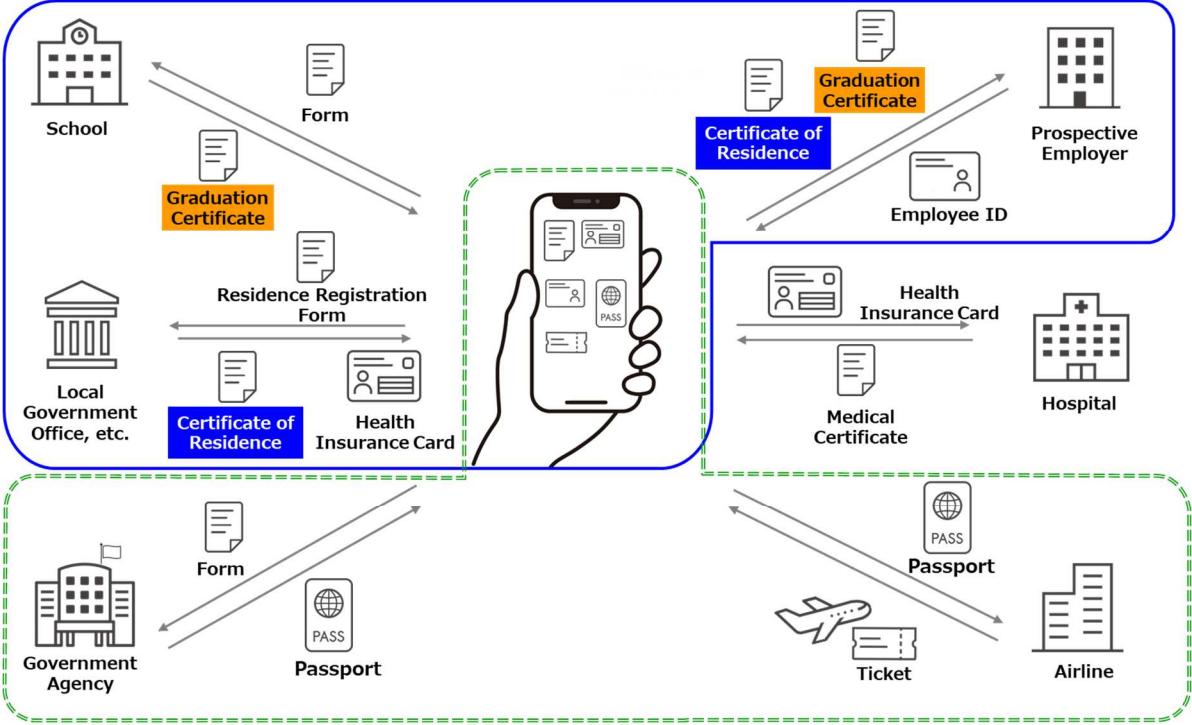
School

Form

Graduation Certificate

Residence Registration Form

Local Government Office, etc.

Certificate of Residence

Health Insurance Card

PASS

Graduation Certificate

Certificate of Residence

Prospective Employer

Employee ID

Health Insurance Card

Hospital

Medical Certificate

Form

Government Agency

PASS

Passport

PASS

Passport

Ticket

Airline